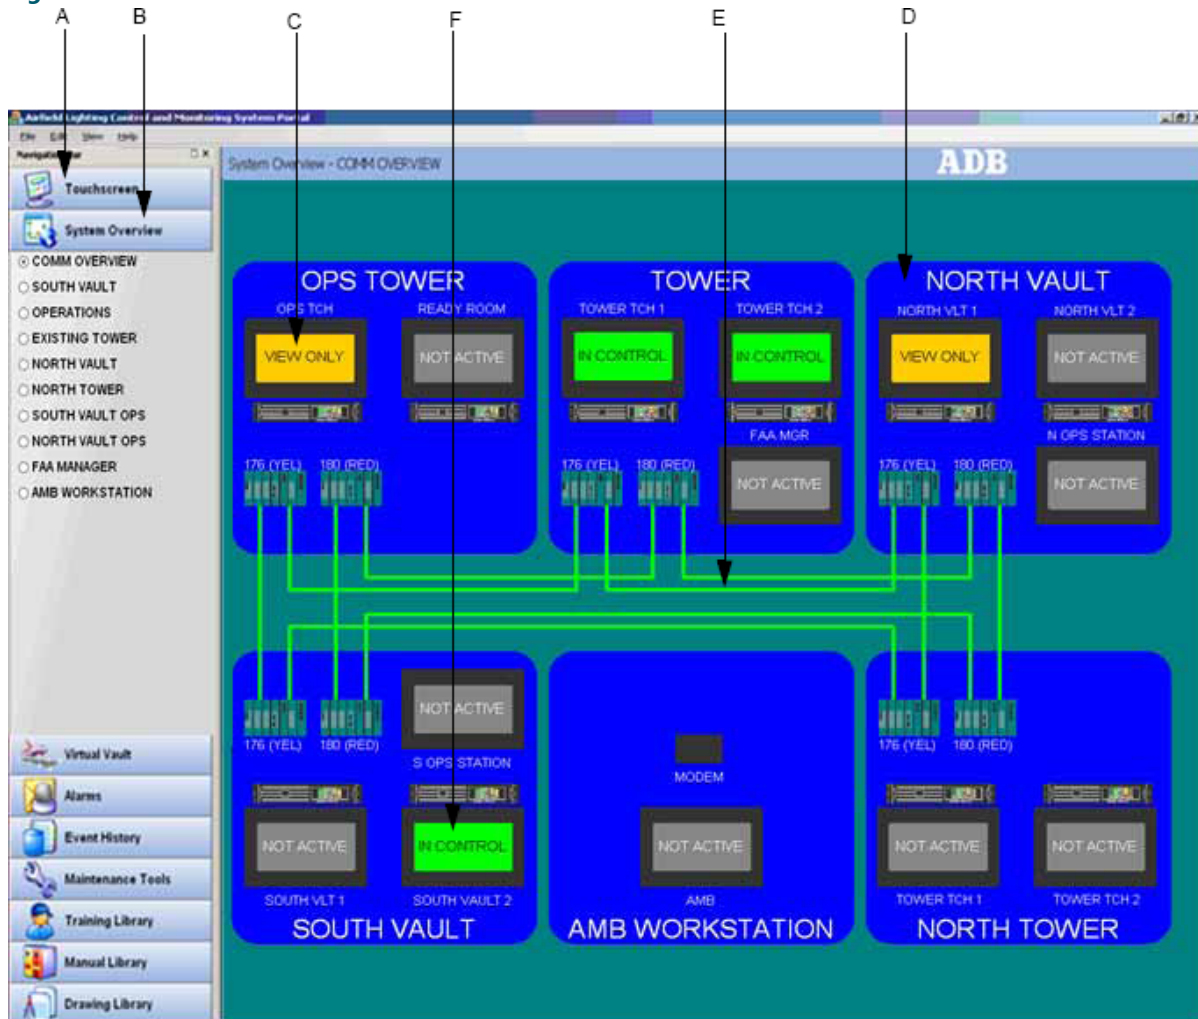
A B C F E D

Airfield Lighting Control and Monitoring System Portal

File Edit View Help

Navigation Bar

Touchscreen

System Overview

COMM OVERVIEW
SOUTH VAULT
OPERATIONS
EXISTING TOWER
NORTH VAULT
NORTH TOWER
SOUTH VAULT OPS
NORTH VAULT OPS
FAA MANAGER
AMB WORKSTATION

Virtual Vault
Alarms
Event History
Maintenance Tools
Training Library
Manual Library
Drawing Library

System Overview - COMM OVERVIEW

ADB

OPS TOWER
OPS TCH
VIEW ONLY
READY ROOM
NOT ACTIVE
176 (YEL) 180 (RED)

TOWER
TOWER TCH 1
IN CONTROL
TOWER TCH 2
IN CONTROL
FAA MGR
NOT ACTIVE
176 (YEL) 180 (RED)

NORTH VAULT
NORTH VLT 1
VIEW ONLY
NORTH VLT 2
NOT ACTIVE
N OPS STATION
NOT ACTIVE
176 (YEL) 180 (RED)

176 (YEL) 180 (RED)
NOT ACTIVE
S OPS STATION
NOT ACTIVE
SOUTH VLT 1
IN CONTROL
SOUTH VAULT 2
SOUTH VAULT

MODEM
NOT ACTIVE
AMB
AMB WORKSTATION

176 (YEL) 180 (RED)
NOT ACTIVE
TOWER TCH 1
NOT ACTIVE
TOWER TCH 2
NORTH TOWER